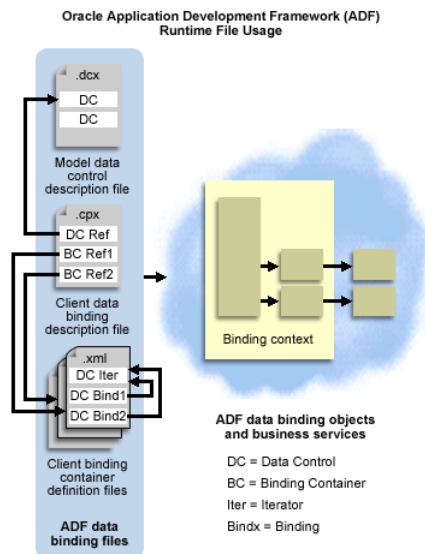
Oracle Application Development Framework (ADF)
Runtime File Usage

.dcx
DC
DC

Model data control description file

.cpx
DC Ref
BC Ref1
BC Ref2

Client data binding description file

.xml
DC Iter
DC Bind1
DC Bind2

Client binding container definition files

ADF data binding files

Binding context

ADF data binding objects and business services

DC = Data Control
BC = Binding Container
Iter = Iterator
Bindx = Binding